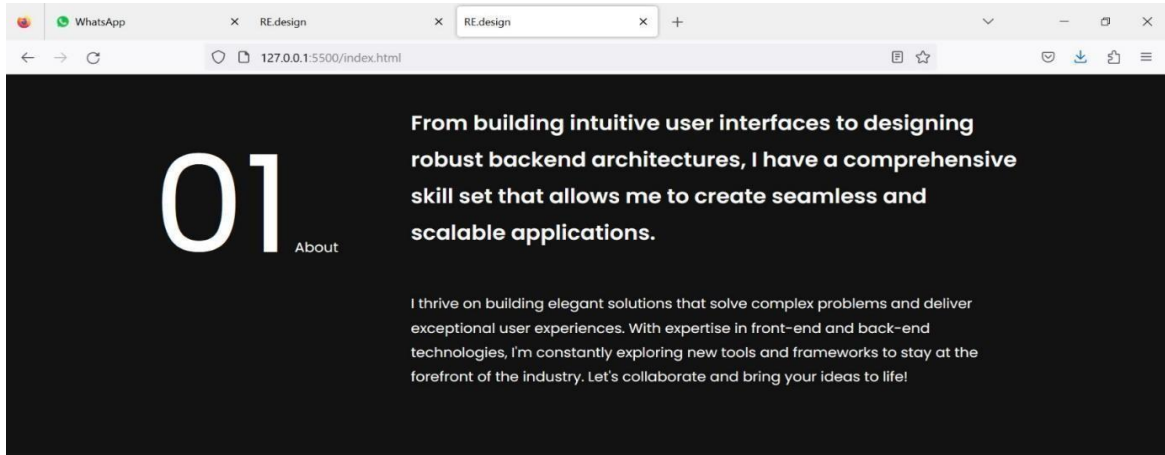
WhatsApp × RE.design × RE.design × +

127.0.0.1:5500/index.html

01 About

From building intuitive user interfaces to designing robust backend architectures, I have a comprehensive skill set that allows me to create seamless and scalable applications.

I thrive on building elegant solutions that solve complex problems and deliver exceptional user experiences. With expertise in front-end and back-end technologies, I'm constantly exploring new tools and frameworks to stay at the forefront of the industry. Let's collaborate and bring your ideas to life!